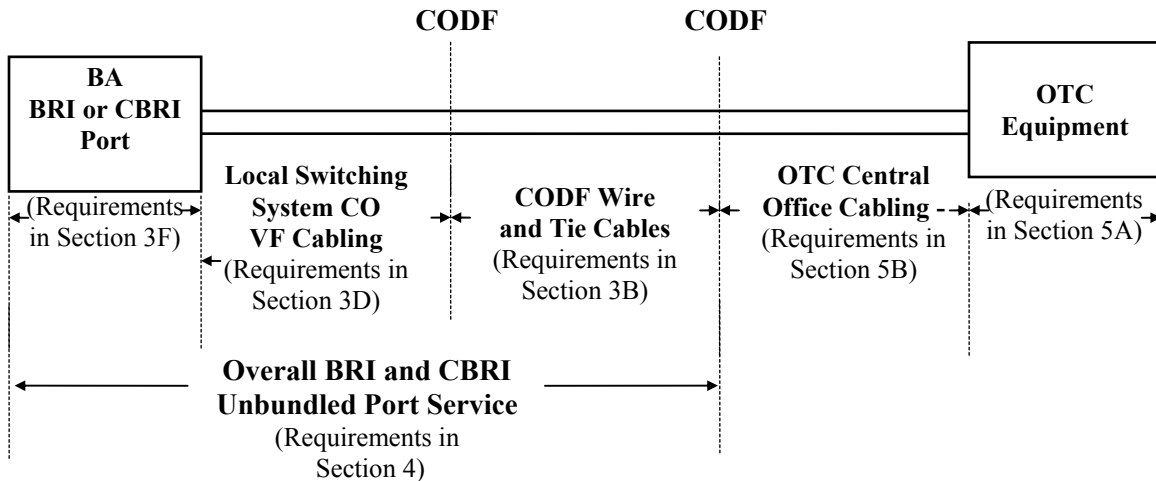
CODF

CODF

BA
BRI or CBRI
Port

OTC
Equipment

(Requirements in Section 3F)

Local Switching System CO VF Cabling
(Requirements in Section 3D)

CODF Wire and Tie Cables
(Requirements in Section 3B)

OTC Central Office Cabling
(Requirements in Section 5B)

(Requirements in Section 5A)

Overall BRI and CBRI Unbundled Port Service
(Requirements in Section 4)